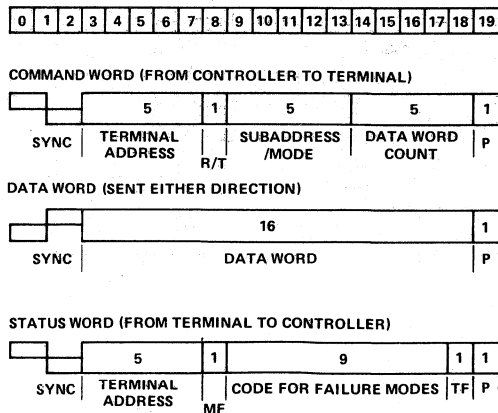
| 0 | 1 | 2 | 3 | 4 | 5 | 6 | 7 | 8 | 9 | 10 | 11 | 12 | 13 | 14 | 15 | 16 | 17 | 18 | 19 |
|---|---|---|---|---|---|---|---|---|---|---|---|---|---|---|---|---|---|---|---|

COMMAND WORD (FROM CONTROLLER TO TERMINAL)

5 1 5 5 1

SYNC TERMINAL ADDRESS R/T SUBADDRESS /MODE DATA WORD COUNT P

DATA WORD (SENT EITHER DIRECTION)

16 1

SYNC DATA WORD P

STATUS WORD (FROM TERMINAL TO CONTROLLER)

5 1 9 1 1

SYNC TERMINAL ADDRESS MF CODE FOR FAILURE MODES TF P